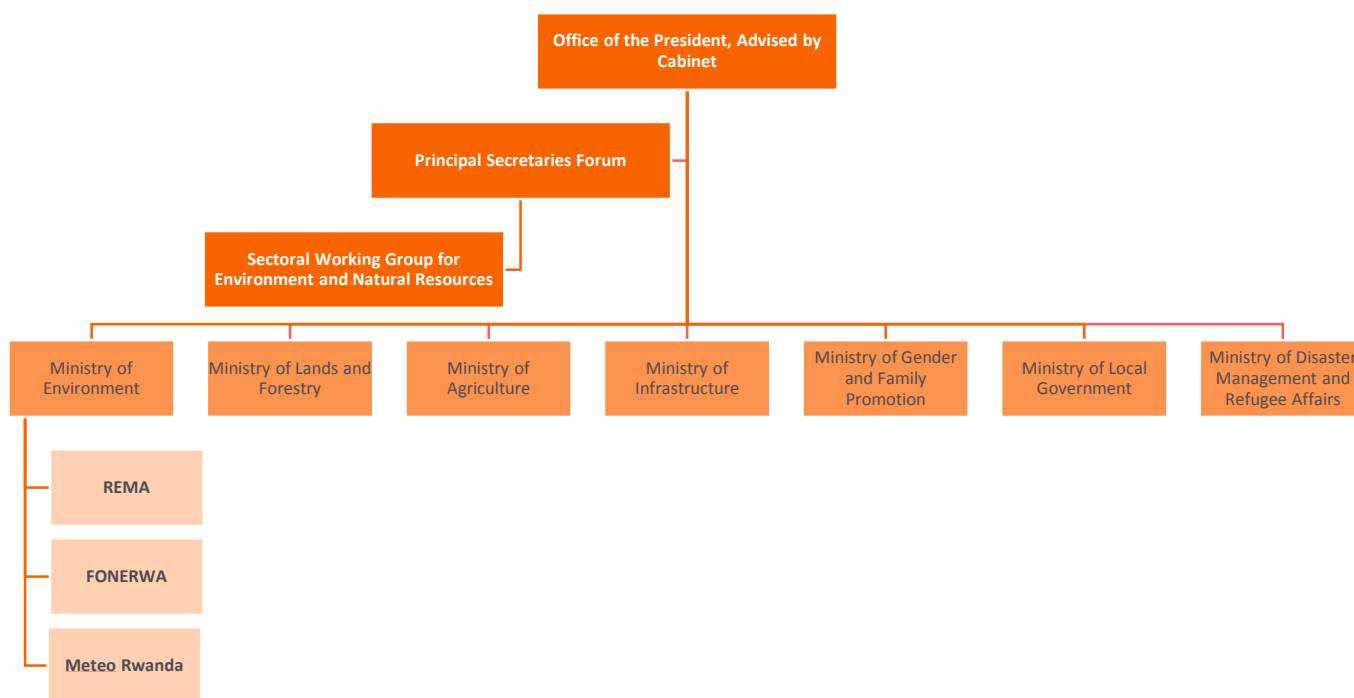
Office of the President, Advised by Cabinet

Principal Secretaries Forum

Sectoral Working Group for Environment and Natural Resources

Ministry of Environment

Ministry of Lands and Forestry

Ministry of Agriculture

Ministry of Infrastructure

Ministry of Gender and Family Promotion

Ministry of Local Government

Ministry of Disaster Management and Refugee Affairs

REMA

FONERWA

Meteo Rwanda